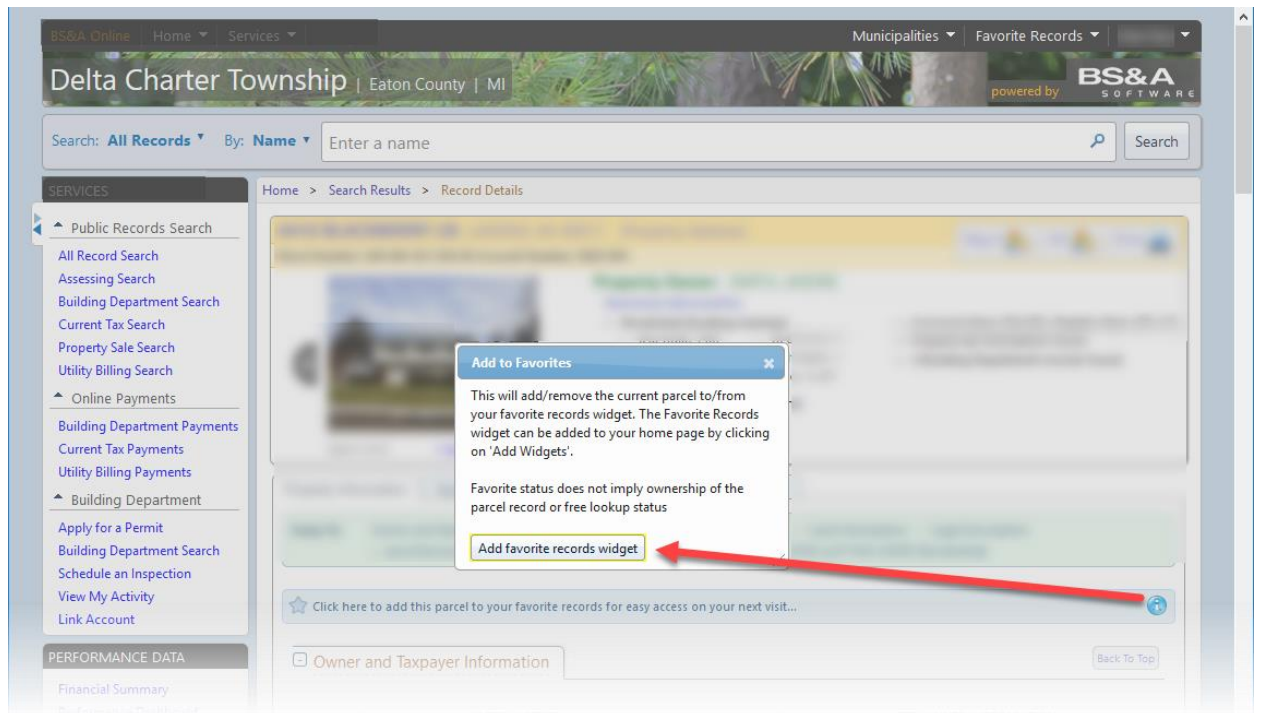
BS&A Online Home ▾ Services ▾ Municipalities ▾ Favorite Records ▾

Delta Charter Township | Eaton County | MI

powered by BS&A SOFTWARE

Search: All Records ▾ By: Name ▾ Enter a name Search

SERVICES

Home > Search Results > Record Details

Public Records Search
All Record Search
Assessing Search
Building Department Search
Current Tax Search
Property Sale Search
Utility Billing Search

Online Payments
Building Department Payments
Current Tax Payments
Utility Billing Payments

Building Department
Apply for a Permit
Building Department Search
Schedule an Inspection
View My Activity
Link Account

PERFORMANCE DATA
Financial Summary
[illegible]

Add to Favorites ×

This will add/remove the current parcel to/from your favorite records widget. The Favorite Records widget can be added to your home page by clicking on 'Add Widgets'.

Favorite status does not imply ownership of the parcel record or free lookup status

Add favorite records widget

Click here to add this parcel to your favorite records for easy access on your next visit...

Owner and Taxpayer Information

Back To Top